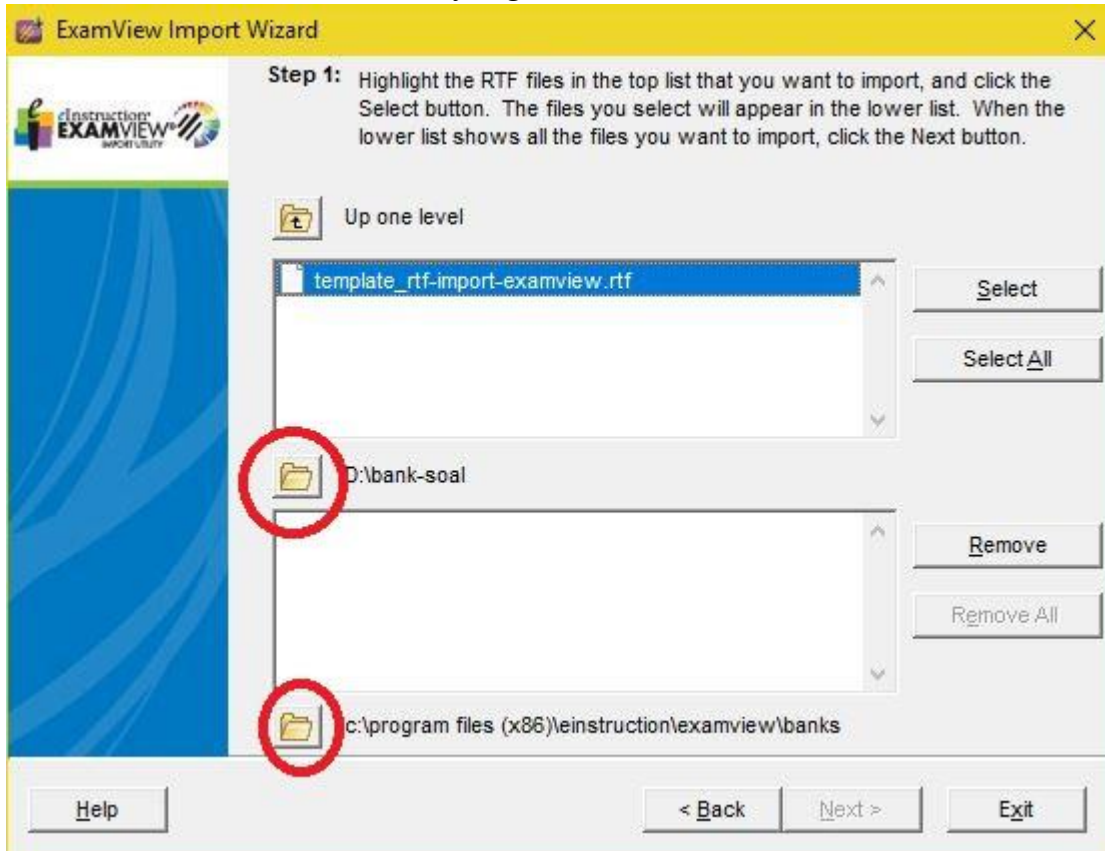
ExamView Import Wizard

eInstruction EXAMVIEW IMPORT UTILITY

Step 1: Highlight the RTF files in the top list that you want to import, and click the Select button. The files you select will appear in the lower list. When the lower list shows all the files you want to import, click the Next button.

Up one level

template_rtf-import-examview.rtf

Select

Select All

D:\bank-soal

Remove

Remove All

c:\program files (x86)\einstruction\examview\banks

Help

< Back

Next >

Exit